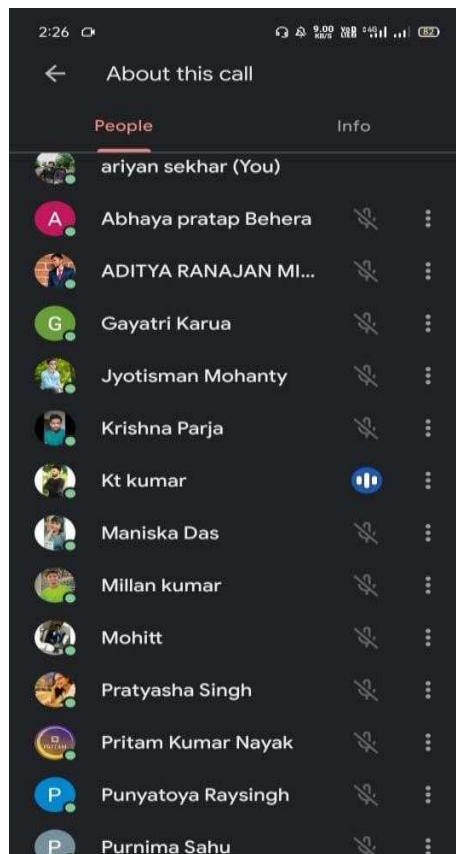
2:26 9.00 KB/S 82

About this call

People

Info

ariyan sekhar (You)

A Abhaya pratap Behera

ADITYA RANAJAN MI...

G Gayatri Karua

Jyotisman Mohanty

Krishna Parja

Kt kumar

Maniska Das

Millan kumar

Mohitt

Pratyasha Singh

Pritam Kumar Nayak

P Punyatoya Raysingh

P Purnima Sahu